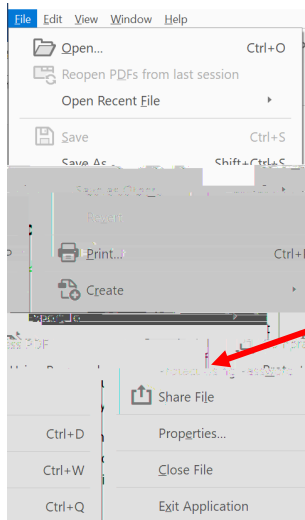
File Edit View Window Help

Open... Ctrl+O

Reopen PDFs from last session

Open Recent File

Save Ctrl+S

Save As... Shift+Ctrl+S

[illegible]

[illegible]

Print... Ctrl+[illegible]

Create

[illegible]

Share File

Ctrl+D Properties...

Ctrl+W Close File

Ctrl+Q Exit Application